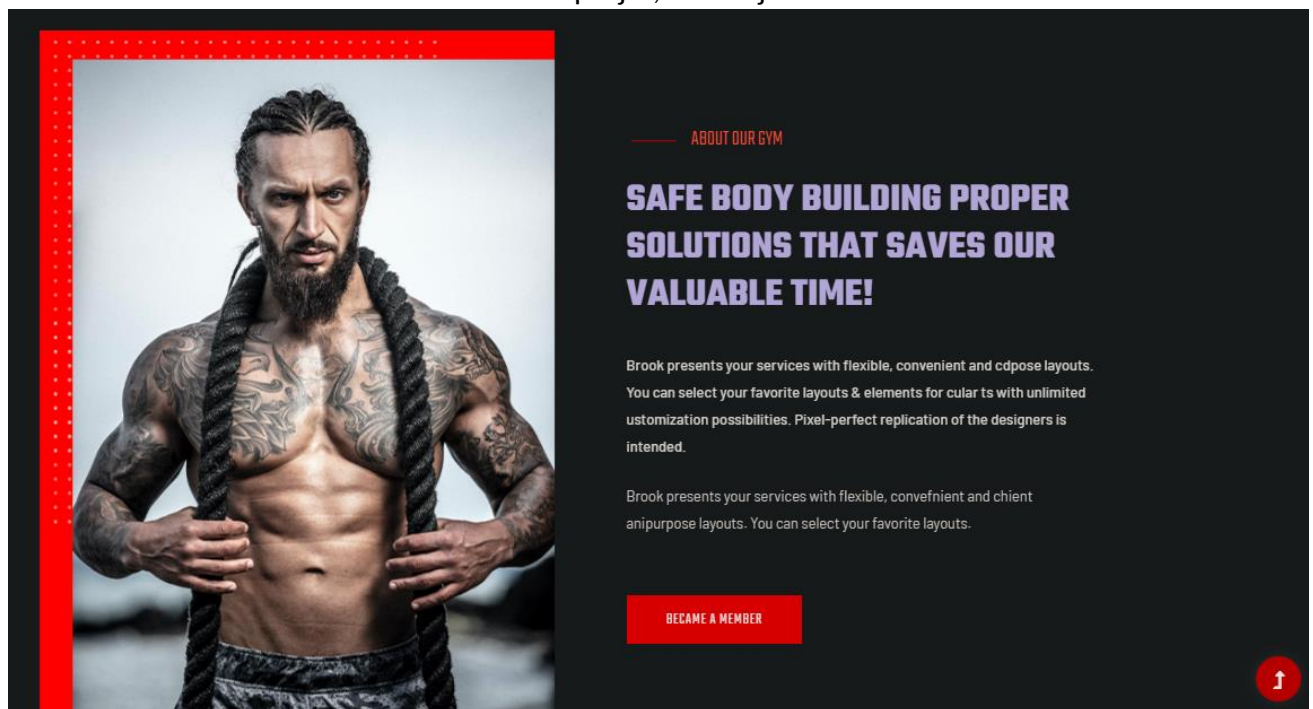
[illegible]

ABOUT OUR GYM

SAFE BODY BUILDING PROPER SOLUTIONS THAT SAVES OUR VALUABLE TIME!

Brook presents your services with flexible, convenient and cdpose layouts. You can select your favorite layouts & elements for cular ts with unlimited ustomization possibilities. Pixel-perfect replication of the designers is intended.

Brook presents your services with flexible, convefnient and chient anipurpose layouts. You can select your favorite layouts.

BECAME A MEMBER